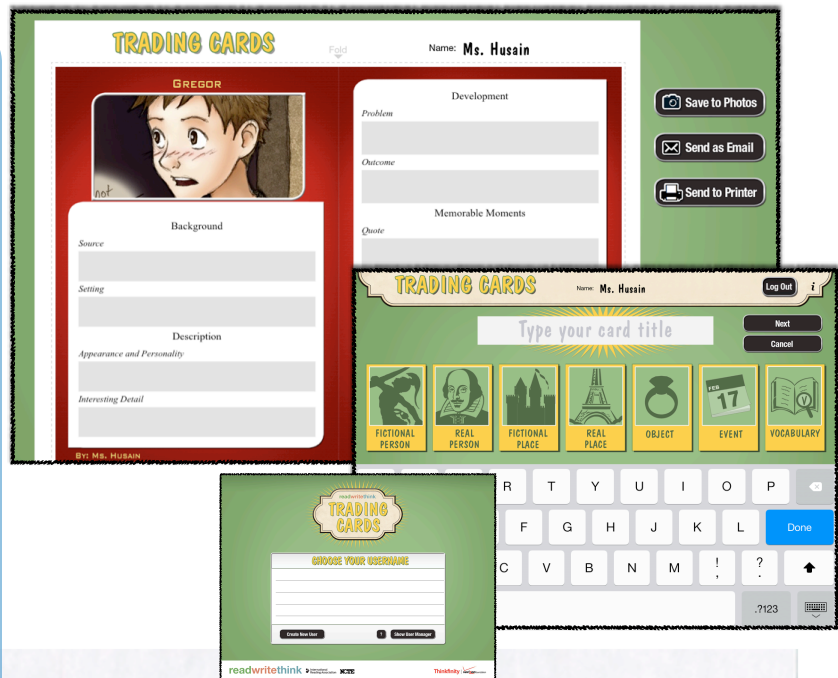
TRADING CARDS

Fold

Name: Ms. Husain

Gregor

not

Background

Source

Setting

Description

Appearance and Personality

Interesting Detail

By: Ms. Husain

Development

Problem

Outcome

Memorable Moments

Quote

Save to Photos

Send as Email

Send to Printer

TRADING CARDS

Name: Ms. Husain

Log Out

i

Type your card title

Next

Cancel

FICTIONAL PERSON

REAL PERSON

FICTIONAL PLACE

REAL PLACE

OBJECT

FEB 17

EVENT

VOCABULARY

R T Y U I O P

F G H J K L Done

C V B N M ! , ? .

.?123

readwritethink

TRADING CARDS

CHOOSE YOUR USERNAME

Create New User

1

Show User Manager

readwritethink

NCTE

Thinkfinity